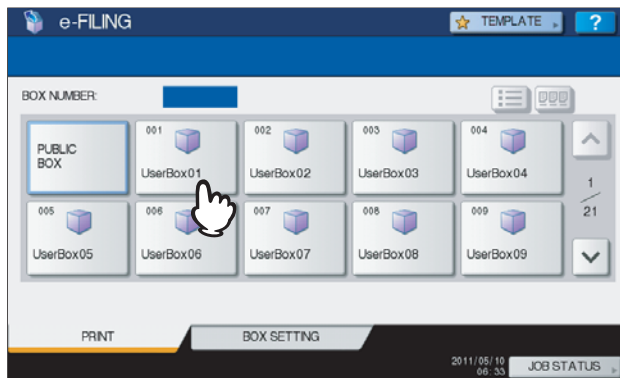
e-FILING

TEMPLATE

?

BOX NUMBER:

PUBLIC BOX

001 UserBox01

002 UserBox02

003 UserBox03

004 UserBox04

005 UserBox05

006 UserBox06

007 UserBox07

008 UserBox08

009 UserBox09

$\frac{1}{21}$

PRINT

BOX SETTING

2011/05/10 06:33

JOB STATUS